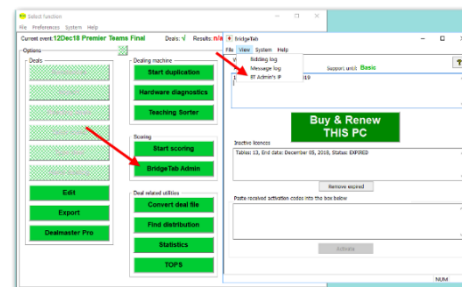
Select function
File Preferences System Help
Current event: 12Dec18 Premier Teams Final Deals: √ Results: n/a
Options
Deals
Edit
Export
Dealmaster Pro
Dealing machine
Start duplication
Hardware diagnostics
Teaching Sorter
Scoring
Start scoring
BridgeTab Admin
Deal related utilities
Convert deal file
Find distribution
Statistics
TOPS

BridgeTab
File View System Help
Bidding log
Message log
BT Admin's IP
Support until: Basic
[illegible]10
Buy & Renew
THIS PC
Inactive licences
Tablets 13, End date: December 05, 2018, Status: EXPIRED
Remove expired
Paste received activation codes into the box below
Activate
NUM